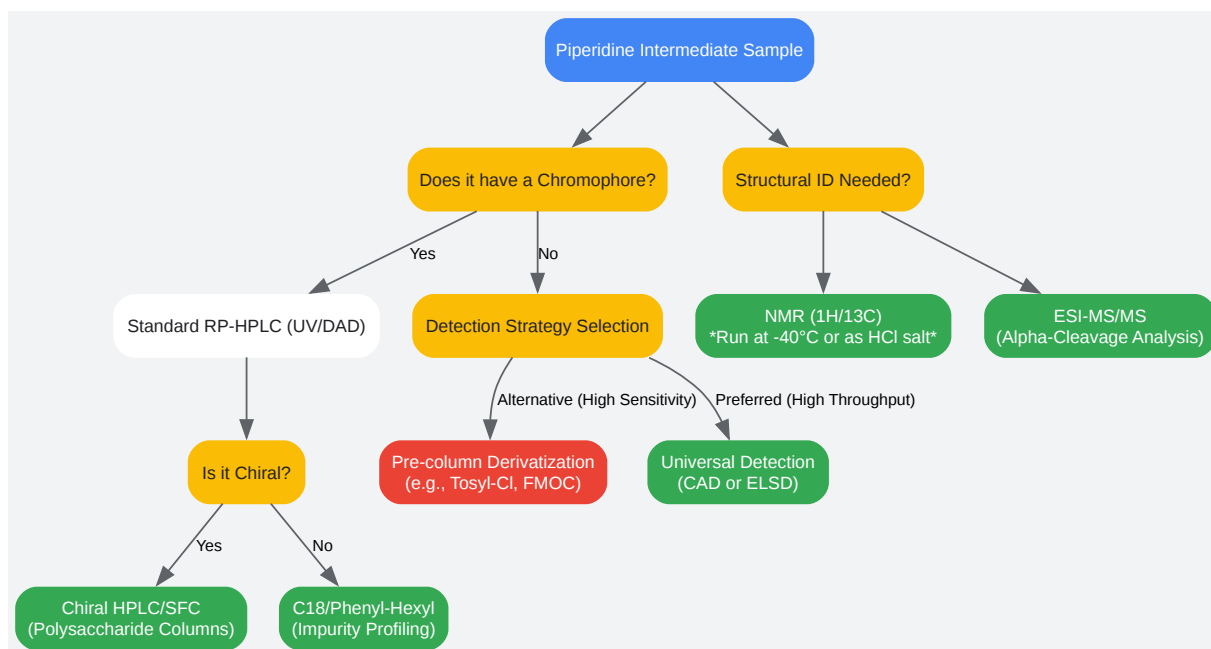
Piperidine Intermediate Sample

Does it have a Chromophore?

Structural ID Needed?

Yes

No

Standard RP-HPLC (UV/DAD)

Detection Strategy Selection

NMR (1H/13C)
*Run at -40°C or as HCl salt*

ESI-MS/MS
(Alpha-Cleavage Analysis)

Alternative (High Sensitivity)

Preferred (High Throughput)

Pre-column Derivatization
(e.g., Tosyl-Cl, FMOC)

Universal Detection
(CAD or ELSD)

Is it Chiral?

Yes

No

Chiral HPLC/SFC
(Polysaccharide Columns)

C18/Phenyl-Hexyl
(Impurity Profiling)